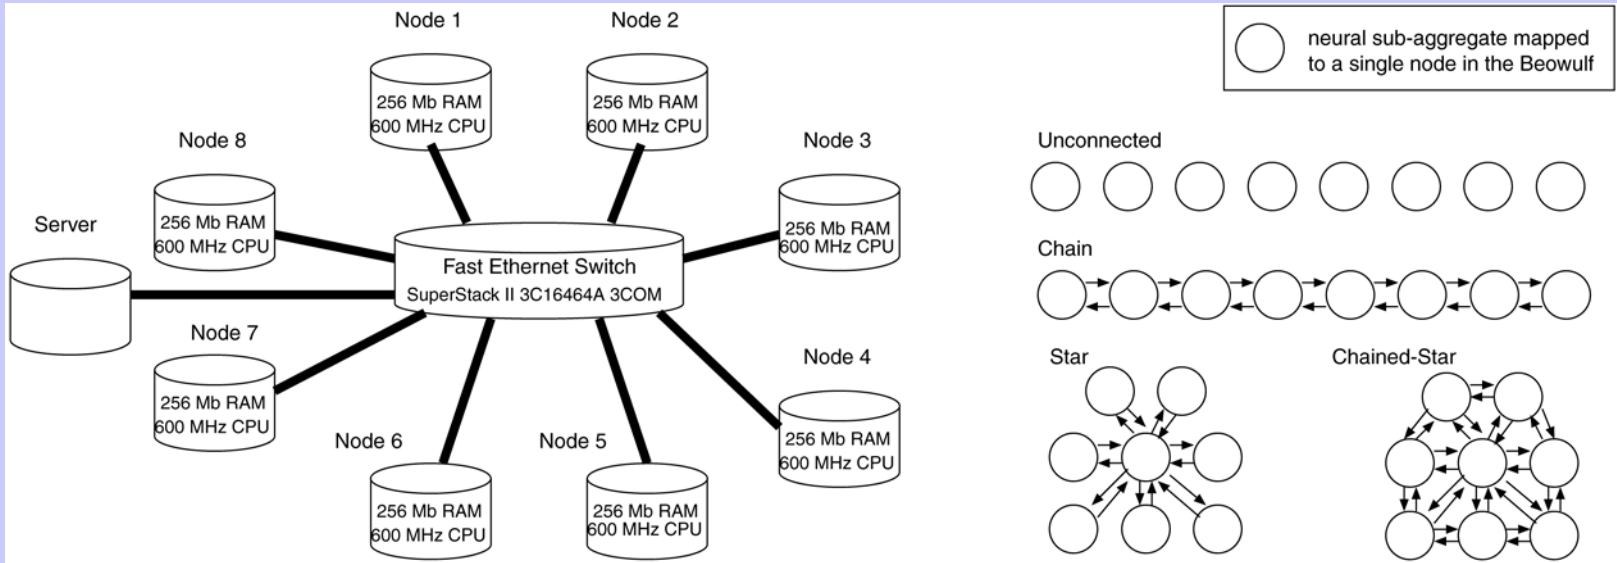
Node 1

256 Mb RAM
600 MHz CPU

Node 2

256 Mb RAM
600 MHz CPU

Node 8

256 Mb RAM
600 MHz CPU

Node 3

256 Mb RAM
600 MHz CPU

Server

Fast Ethernet Switch
SuperStack II 3C16464A 3COM

Node 7

256 Mb RAM
600 MHz CPU

Node 4

256 Mb RAM
600 MHz CPU

Node 6

256 Mb RAM
600 MHz CPU

Node 5

256 Mb RAM
600 MHz CPU

neural sub-aggregate mapped to a single node in the Beowulf

Unconnected

Chain

Star

Chained-Star